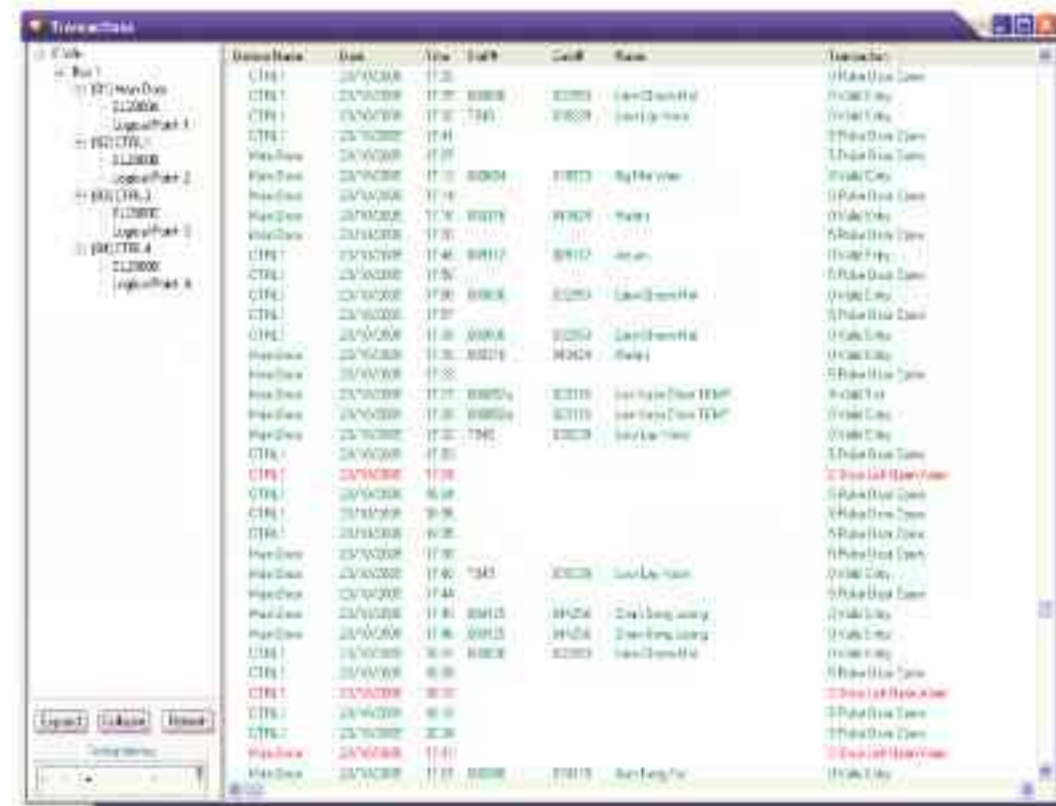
Transactions

Site
Bus 1
[01] Main Door
ZL2000
Logical Point 1
[02] CTRL 1
ZL2000
Logical Point 2
[03] CTRL 3
ZL2000
Logical Point 3
[04] CTRL 4
ZL2000
Logical Point 4

Expand Collapse Refresh

| Device Name | Date | Time | Card # | Card # | Name | Transaction |
|---|---|---|---|---|---|---|
| CTRL 1 | 23/10/2008 | 17:35 | | | | 3 Pulse Door Open |
| CTRL 1 | 23/10/2008 | 17:35 | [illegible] | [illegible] | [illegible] | 0 Valid Entry |
| CTRL 1 | 23/10/2008 | 17:37 | T845 | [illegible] | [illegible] | 0 Valid Entry |
| CTRL 1 | 23/10/2008 | 17:41 | | | | 3 Pulse Door Open |
| Main Door | 23/10/2008 | 17:37 | | | | 3 Pulse Door Open |
| Main Door | 23/10/2008 | 17:13 | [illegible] | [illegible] | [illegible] | 0 Valid Entry |
| Main Door | 23/10/2008 | 17:16 | | | | 3 Pulse Door Open |
| Main Door | 23/10/2008 | 17:18 | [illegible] | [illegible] | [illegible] | 0 Valid Entry |
| Main Door | 23/10/2008 | 17:30 | | | | 3 Pulse Door Open |
| CTRL 1 | 23/10/2008 | 17:46 | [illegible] | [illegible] | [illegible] | 0 Valid Entry |
| CTRL 1 | 23/10/2008 | 17:50 | | | | 3 Pulse Door Open |
| CTRL 1 | 23/10/2008 | 17:50 | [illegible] | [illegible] | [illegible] | 0 Valid Entry |
| CTRL 1 | 23/10/2008 | 17:57 | | | | 3 Pulse Door Open |
| CTRL 1 | 23/10/2008 | 17:30 | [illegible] | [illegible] | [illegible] | 0 Valid Entry |
| Main Door | 23/10/2008 | 17:35 | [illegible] | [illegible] | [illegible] | 0 Valid Entry |
| Main Door | 23/10/2008 | 17:35 | | | | 3 Pulse Door Open |
| Main Door | 23/10/2008 | 17:37 | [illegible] | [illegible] | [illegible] | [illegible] |
| Main Door | 23/10/2008 | 17:30 | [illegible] | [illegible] | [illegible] | 0 Valid Entry |
| Main Door | 23/10/2008 | 17:32 | T845 | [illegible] | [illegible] | 0 Valid Entry |
| CTRL 1 | 23/10/2008 | 17:33 | | | | 3 Pulse Door Open |
| CTRL 1 | 23/10/2008 | 17:36 | | | | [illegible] |
| CTRL 1 | 23/10/2008 | 16:38 | | | | 3 Pulse Door Open |
| CTRL 1 | 23/10/2008 | 16:36 | | | | 3 Pulse Door Open |
| CTRL 1 | 23/10/2008 | 16:35 | | | | 3 Pulse Door Open |
| Main Door | 23/10/2008 | 17:30 | | | | 3 Pulse Door Open |
| Main Door | 23/10/2008 | 17:40 | T845 | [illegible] | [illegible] | 0 Valid Entry |
| Main Door | 23/10/2008 | 17:44 | | | | 3 Pulse Door Open |
| Main Door | 23/10/2008 | 17:45 | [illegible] | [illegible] | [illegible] | 0 Valid Entry |
| Main Door | 23/10/2008 | 17:46 | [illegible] | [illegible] | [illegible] | 0 Valid Entry |
| CTRL 1 | 23/10/2008 | 16:11 | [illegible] | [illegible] | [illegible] | 0 Valid Entry |
| CTRL 1 | 23/10/2008 | 16:30 | | | | 3 Pulse Door Open |
| CTRL 1 | 23/10/2008 | 16:31 | | | | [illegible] |
| CTRL 1 | 23/10/2008 | 16:31 | | | | 3 Pulse Door Open |
| CTRL 1 | 23/10/2008 | 20:38 | | | | 3 Pulse Door Open |
| Main Door | 23/10/2008 | 17:41 | | | | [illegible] |
| Main Door | 23/10/2008 | 17:51 | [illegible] | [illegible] | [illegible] | 0 Valid Entry |